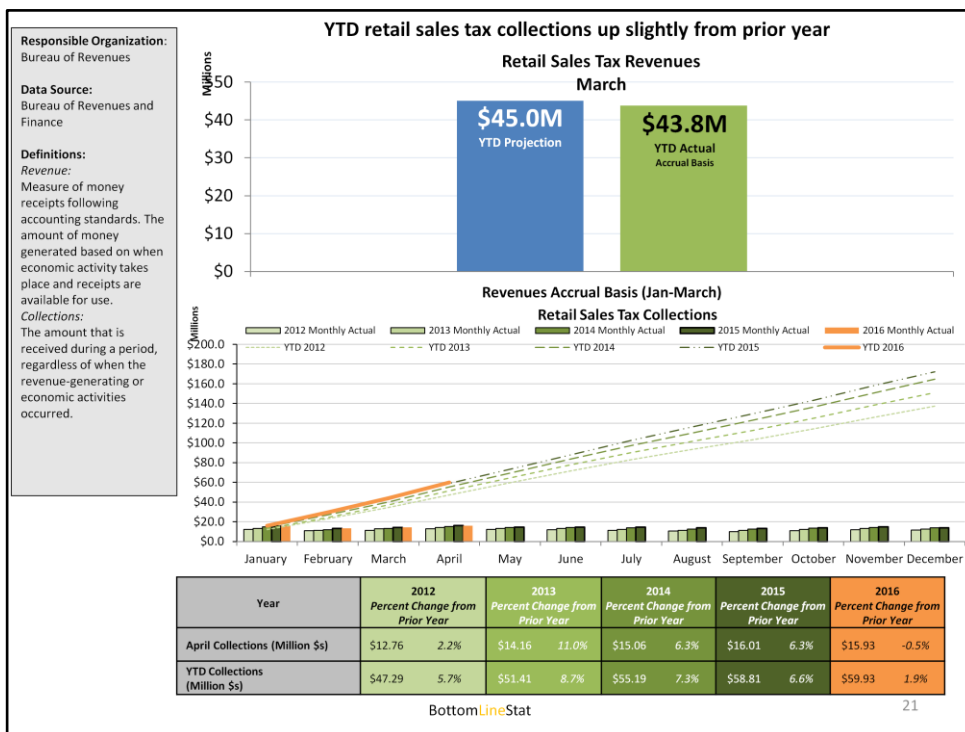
YTD retail sales tax collections up slightly from prior year

Responsible Organization: Bureau of Revenues

Data Source: Bureau of Revenues and Finance

Definitions:
Revenue:
Measure of money receipts following accounting standards. The amount of money generated based on when economic activity takes place and receipts are available for use.
Collections:
The amount that is received during a period, regardless of when the revenue-generating or economic activities occurred.

Retail Sales Tax Revenues
March

Millions

$50
$40
$30
$20
$10
$0

$45.0M
YTD Projection

$43.8M
YTD Actual
Accrual Basis

Revenues Accrual Basis (Jan-March)
Retail Sales Tax Collections

Millions

2012 Monthly Actual
2013 Monthly Actual
2014 Monthly Actual
2015 Monthly Actual
2016 Monthly Actual
YTD 2012
YTD 2013
YTD 2014
YTD 2015
YTD 2016

$200.0
$180.0
$160.0
$140.0
$120.0
$100.0
$80.0
$60.0
$40.0
$20.0
$0.0

January February March April May June July August September October November December

| Year | 2012 Percent Change from Prior Year | | 2013 Percent Change from Prior Year | | 2014 Percent Change from Prior Year | | 2015 Percent Change from Prior Year | | 2016 Percent Change from Prior Year | |
|---|---|---|---|---|---|---|---|---|---|---|
| April Collections (Million $s) | $12.76 | 2.2% | $14.16 | 11.0% | $15.06 | 6.3% | $16.01 | 6.3% | $15.93 | -0.5% |
| YTD Collections (Million $s) | $47.29 | 5.7% | $51.41 | 8.7% | $55.19 | 7.3% | $58.81 | 6.6% | $59.93 | 1.9% |

BottomLineStat

21